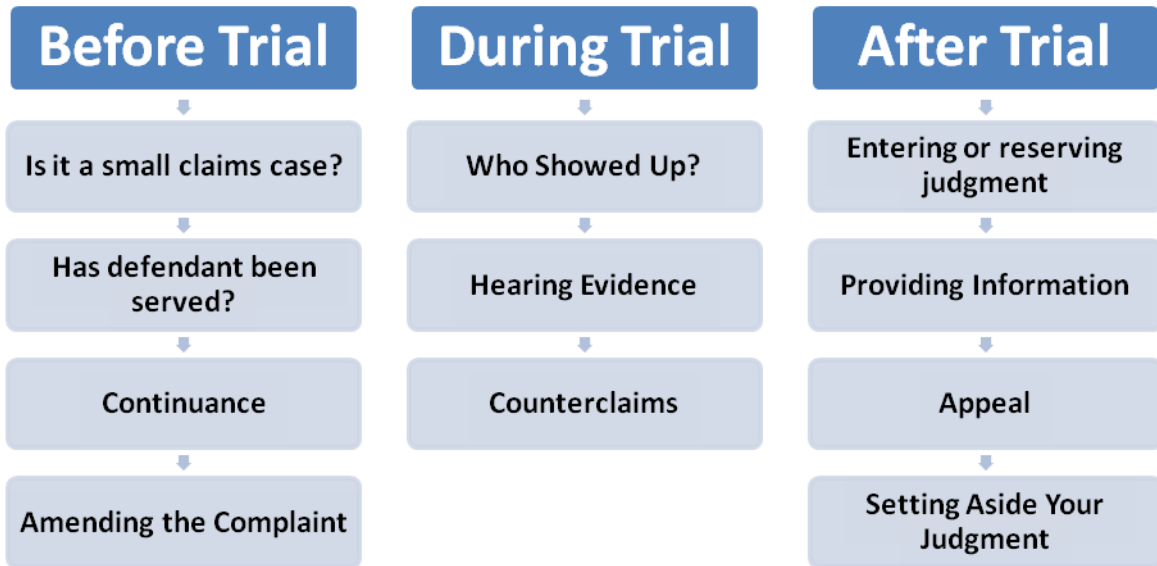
Before Trial

Is it a small claims case?

Has defendant been served?

Continuance

Amending the Complaint

During Trial

Who Showed Up?

Hearing Evidence

Counterclaims

After Trial

Entering or reserving judgment

Providing Information

Appeal

Setting Aside Your Judgment